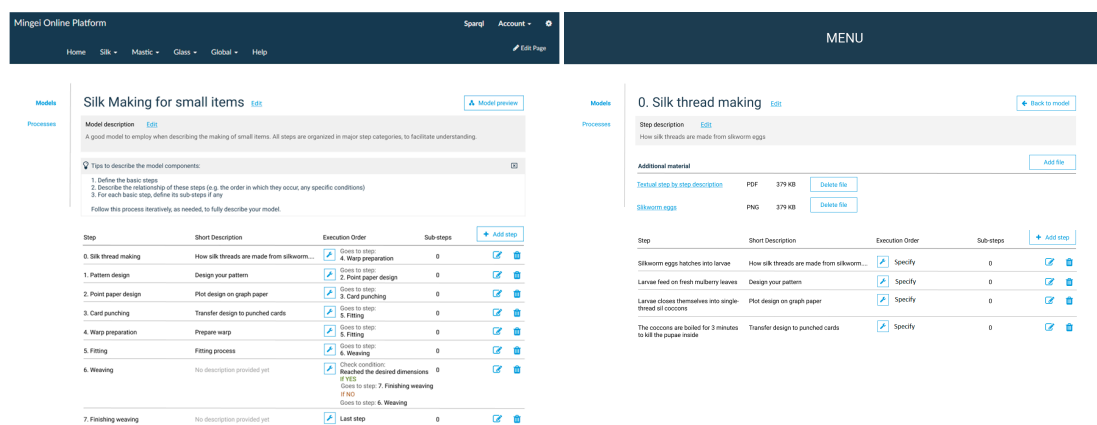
Mingei Online Platform

Sparql Account ▾

Home Silk ▾ Mastic ▾ Glass ▾ Global ▾ Help

Edit Page

Models

Processes

Silk Making for small items Edit

Model preview

Model description Edit

A good model to employ when describing the making of small items. All steps are organized in major step categories, to facilitate understanding.

Tips to describe the model components:

1. Define the basic steps
2. Describe the relationship of these steps (e.g. the order in which they occur, any specific conditions)
3. For each basic step, define its sub-steps if any

Follow this process iteratively, as needed, to fully describe your model.

+ Add step

| Step | Short Description | Execution Order | Sub-steps |
|---|---|---|---|
| 0. Silk thread making | How silk threads are made from silkworm... | Goes to step: 4. Warp preparation | 0 |
| 1. Pattern design | Design your pattern | Goes to step: 2. Point paper design | 0 |
| 2. Point paper design | Plot design on graph paper | Goes to step: 3. Card punching | 0 |
| 3. Card punching | Transfer design to punched cards | Goes to step: 5. Fitting | 0 |
| 4. Warp preparation | Prepare warp | Goes to step: 5. Fitting | 0 |
| 5. Fitting | Fitting process | Goes to step: 6. Weaving | 0 |
| 6. Weaving | No description provided yet | Check condition: Reached the desired dimensions IF YES Goes to step: 7. Finishing weaving IF NO Goes to step: 6. Weaving | 0 |
| 7. Finishing weaving | No description provided yet | Last step | 0 |

MENU

Models

Processes

0. Silk thread making Edit

Back to model

Step description Edit

How silk threads are made from silkworm eggs

Additional material

Add file

| | | | |
|---|---|---|---|
| Textual step by step description | PDF | 379 KB | Delete file |
| Silkworm eggs | PNG | 379 KB | Delete file |

+ Add step

| Step | Short Description | Execution Order | Sub-steps |
|---|---|---|---|
| Silkworm eggs hatches into larvae | How silk threads are made from silkworm... | Specify | 0 |
| Larvae feed on fresh mulberry leaves | Design your pattern | Specify | 0 |
| Larvae closes themselves into single-thread sil coccons | Plot design on graph paper | Specify | 0 |
| The coccons are boiled for 3 minutes to kill the pupae inside | Transfer design to punched cards | Specify | 0 |